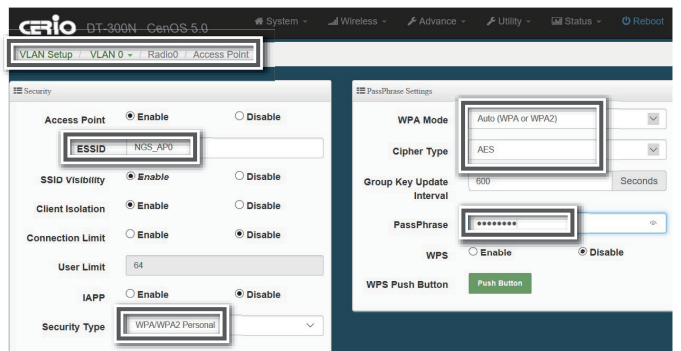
CERIO DT-300N CenOS 5.0 System Wireless Advance Utility Status Reboot

VLAN Setup / VLAN 0 / Radio0 / Access Point

Security

Access Point ● Enable ○ Disable

ESSID NGS_AP0

SSID Visibility ● Enable ○ Disable

Client Isolation ● Enable ○ Disable

Connection Limit ○ Enable ● Disable

User Limit 64

IAPP ○ Enable ● Disable

Security Type WPA/WPA2 Personal

PassPhrase Settings

WPA Mode Auto (WPA or WPA2)

Cipher Type AES

Group Key Update Interval 600 Seconds

PassPhrase ••••••••

WPS ○ Enable ● Disable

WPS Push Button Push Button